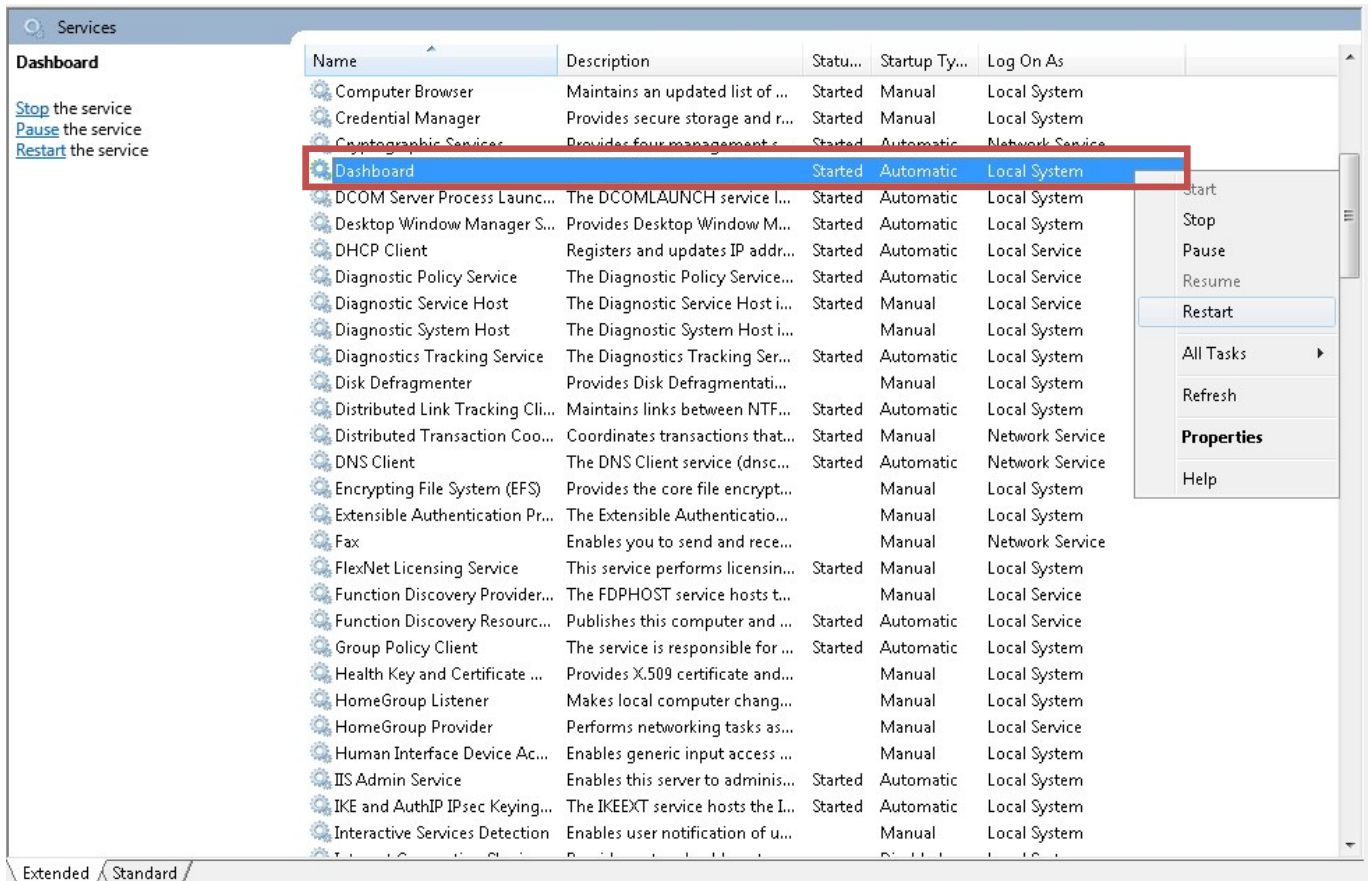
Services

Dashboard

Stop the service
Pause the service
Restart the service

| Name | Description | Statu... | Startup Ty... | Log On As |
|---|---|---|---|---|
| Computer Browser | Maintains an updated list of ... | Started | Manual | Local System |
| Credential Manager | Provides secure storage and r... | Started | Manual | Local System |
| Cryptographic Services | Provides four management s... | Started | Automatic | Network Service |
| Dashboard | | Started | Automatic | Local System |
| DCOM Server Process Launc... | The DCOMLAUNCH service l... | Started | Automatic | Local System |
| Desktop Window Manager S... | Provides Desktop Window M... | Started | Automatic | Local System |
| DHCP Client | Registers and updates IP addr... | Started | Automatic | Local Service |
| Diagnostic Policy Service | The Diagnostic Policy Service... | Started | Automatic | Local Service |
| Diagnostic Service Host | The Diagnostic Service Host i... | Started | Manual | Local Service |
| Diagnostic System Host | The Diagnostic System Host i... | | Manual | Local System |
| Diagnostics Tracking Service | The Diagnostics Tracking Ser... | Started | Automatic | Local System |
| Disk Defragmenter | Provides Disk Defragmentati... | | Manual | Local System |
| Distributed Link Tracking Cli... | Maintains links between NTF... | Started | Automatic | Local System |
| Distributed Transaction Coo... | Coordinates transactions that... | Started | Manual | Network Service |
| DNS Client | The DNS Client service (dnsc... | Started | Automatic | Network Service |
| Encrypting File System (EFS) | Provides the core file encrypt... | | Manual | Local System |
| Extensible Authentication Pr... | The Extensible Authenticatio... | | Manual | Local System |
| Fax | Enables you to send and rece... | | Manual | Network Service |
| FlexNet Licensing Service | This service performs licensin... | Started | Manual | Local System |
| Function Discovery Provider... | The FDPHOST service hosts t... | | Manual | Local Service |
| Function Discovery Resourc... | Publishes this computer and ... | Started | Automatic | Local Service |
| Group Policy Client | The service is responsible for ... | Started | Automatic | Local System |
| Health Key and Certificate ... | Provides X.509 certificate and... | | Manual | Local System |
| HomeGroup Listener | Makes local computer chang... | | Manual | Local System |
| HomeGroup Provider | Performs networking tasks as... | | Manual | Local Service |
| Human Interface Device Ac... | Enables generic input access ... | | Manual | Local System |
| IIS Admin Service | Enables this server to adminis... | Started | Automatic | Local System |
| IKE and AuthIP IPsec Keying... | The IKEEXT service hosts the I... | Started | Automatic | Local System |
| Interactive Services Detection | Enables user notification of u... | | Manual | Local System |

Start
Stop
Pause
Resume
Restart
All Tasks
Refresh
Properties
Help

Extended Standard